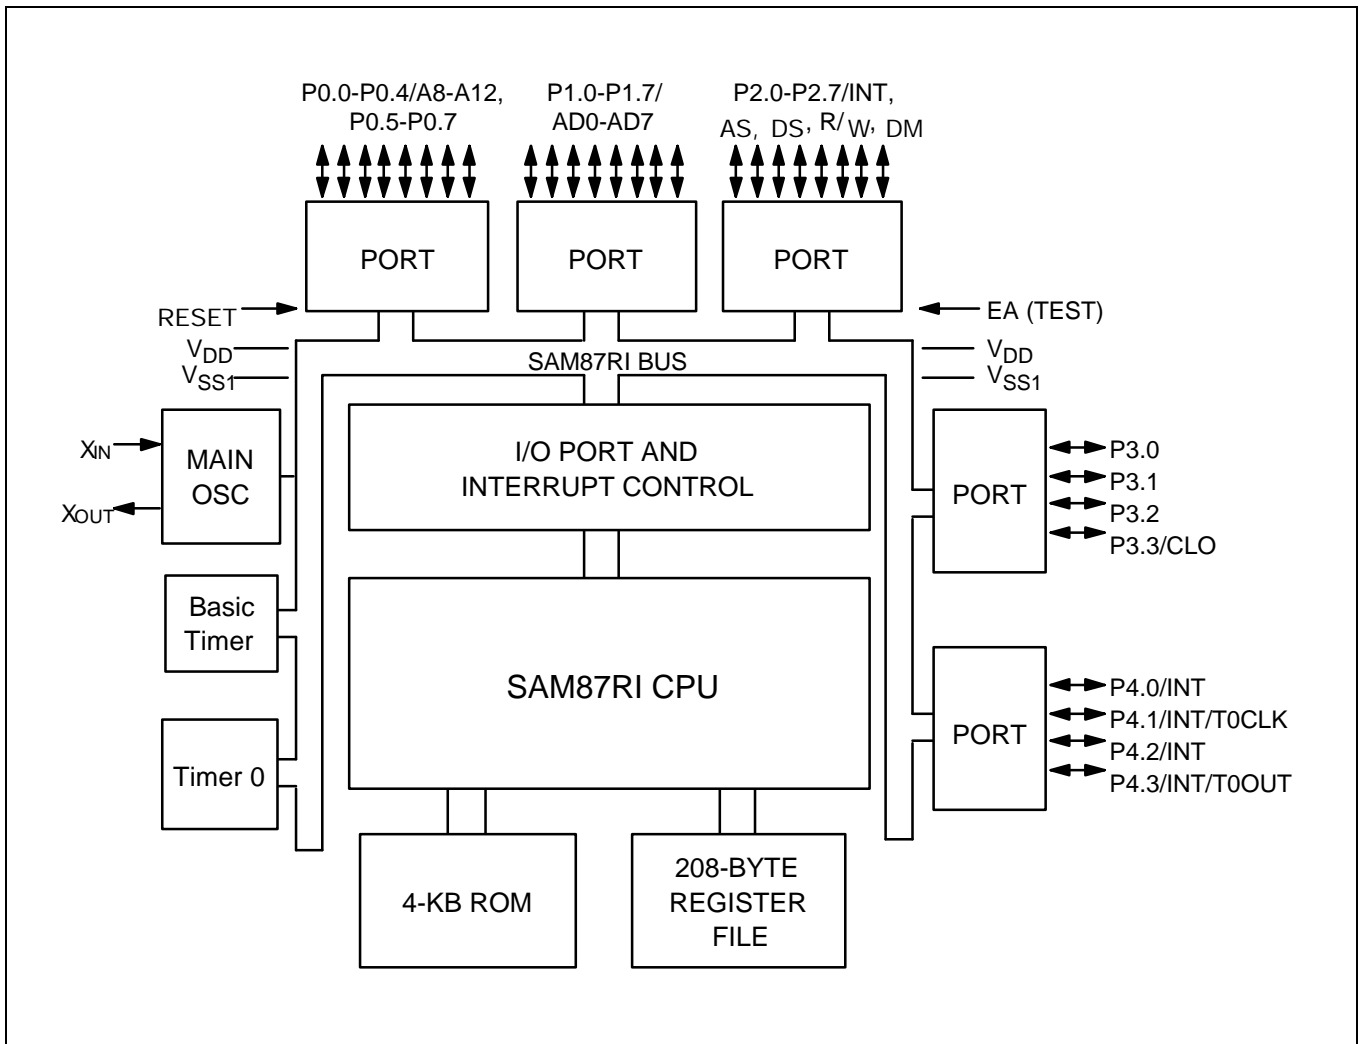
P0.0-P0.4/A8-A12, P0.5-P0.7

P1.0-P1.7/ AD0-AD7

P2.0-P2.7/INT, AS, DS, R/W, DM

PORT

PORT

PORT

RESET

EA (TEST)

$V_{DD}$

$V_{SS1}$

SAM87RI BUS

$V_{DD}$

$V_{SS1}$

$X_{IN}$

$X_{OUT}$

MAIN OSC

I/O PORT AND INTERRUPT CONTROL

PORT

P3.0

P3.1

P3.2

P3.3/CLO

Basic Timer

SAM87RI CPU

PORT

P4.0/INT

P4.1/INT/T0CLK

P4.2/INT

P4.3/INT/T0OUT

Timer 0

4-KB ROM

208-BYTE REGISTER FILE